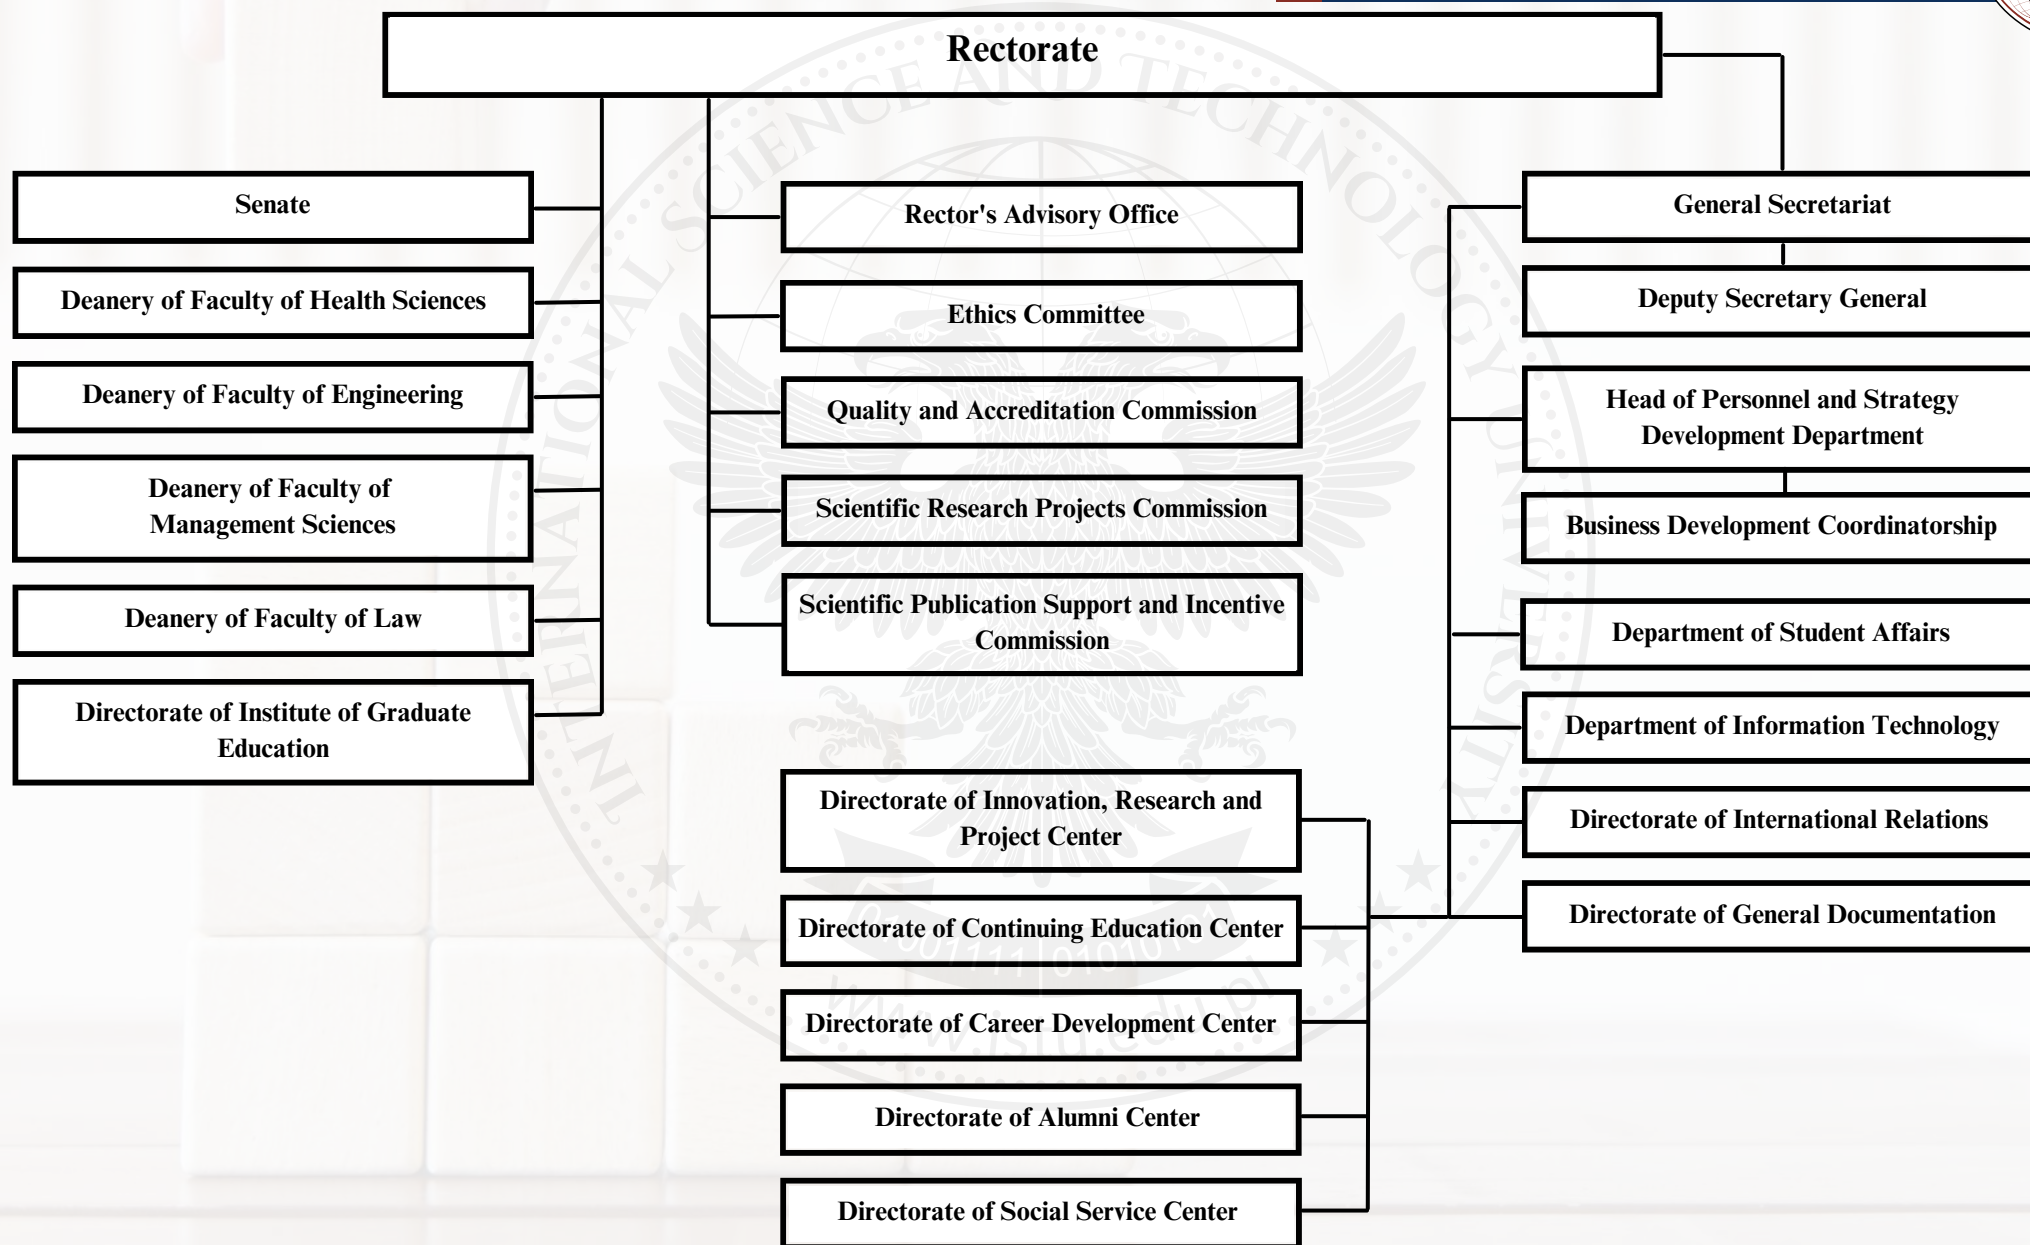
Rectorate

Senate

Deanery of Faculty of Health Sciences

Deanery of Faculty of Engineering

Deanery of Faculty of Management Sciences

Deanery of Faculty of Law

Directorate of Institute of Graduate Education

Rector's Advisory Office

Ethics Committee

Quality and Accreditation Commission

Scientific Research Projects Commission

Scientific Publication Support and Incentive Commission

Directorate of Innovation, Research and Project Center

Directorate of Continuing Education Center

Directorate of Career Development Center

Directorate of Alumni Center

Directorate of Social Service Center

General Secretariat

Deputy Secretary General

Head of Personnel and Strategy Development Department

Business Development Coordinatorship

Department of Student Affairs

Department of Information Technology

Directorate of International Relations

Directorate of General Documentation